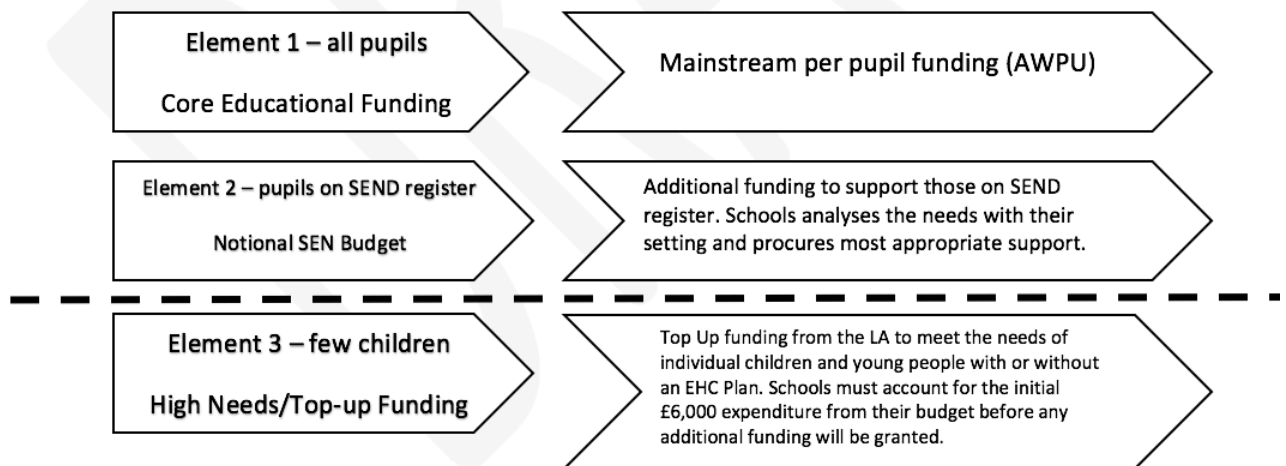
Element 1 – all pupils

Core Educational Funding

Mainstream per pupil funding (AWPU)

Element 2 – pupils on SEND register

Notional SEN Budget

Additional funding to support those on SEND register. Schools analyses the needs with their setting and procures most appropriate support.

Element 3 – few children

High Needs/Top-up Funding

Top Up funding from the LA to meet the needs of individual children and young people with or without an EHC Plan. Schools must account for the initial £6,000 expenditure from their budget before any additional funding will be granted.